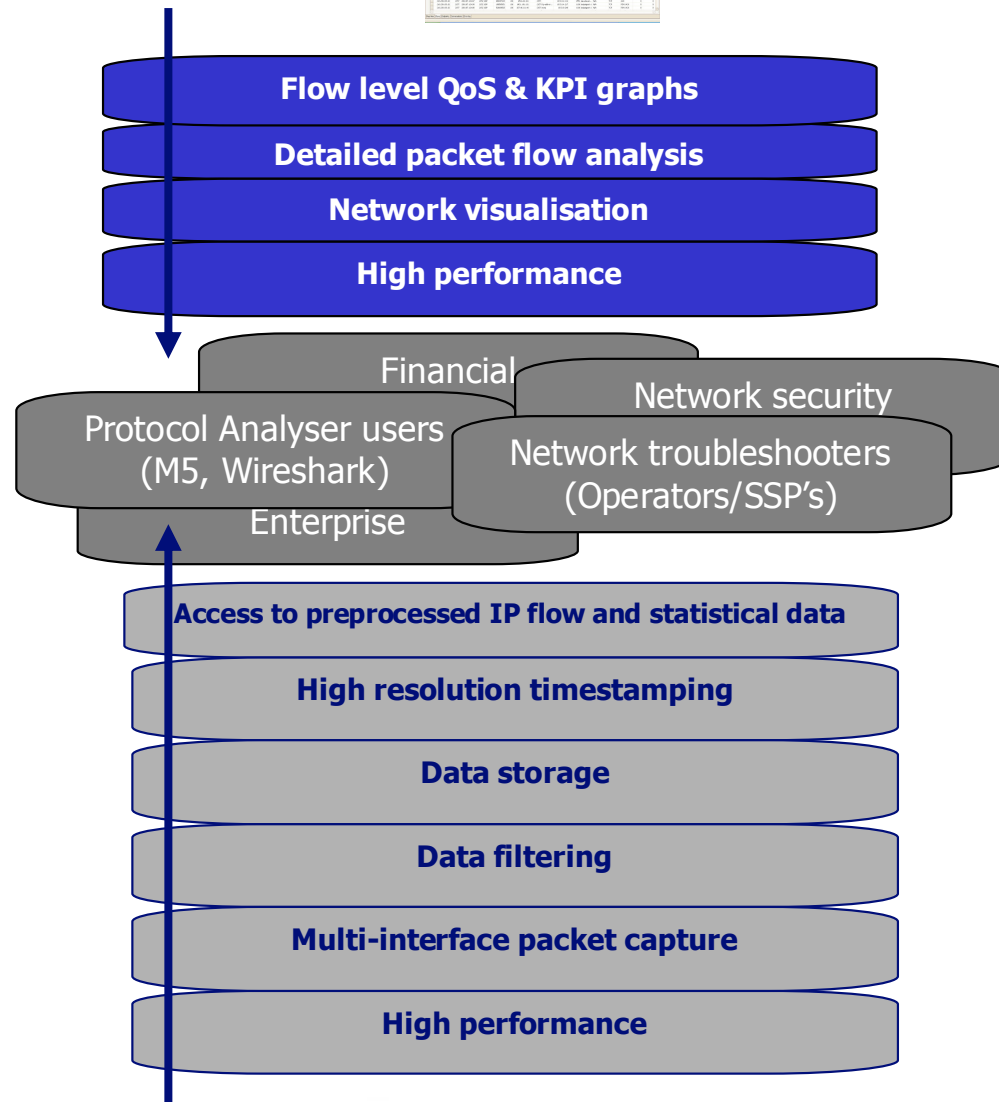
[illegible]

Flow level QoS & KPI graphs

Detailed packet flow analysis

Network visualisation

High performance

Financial

Network security

Protocol Analyser users (M5, Wireshark)

Network troubleshooters (Operators/SSP's)

Enterprise

Access to preprocessed IP flow and statistical data

High resolution timestamping

Data storage

Data filtering

Multi-interface packet capture

High performance